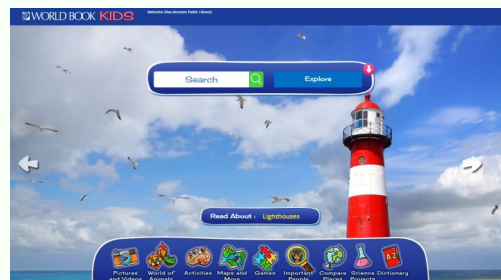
WORLD BOOK KIDS
Welcome Glen Bromont Public Library

Search
Explore

Read About : Lighthouses

Pictures and Videos
World of Animals
Activities
Maps and More
Games
Important People
Compare Places
Science Projects
Dictionary